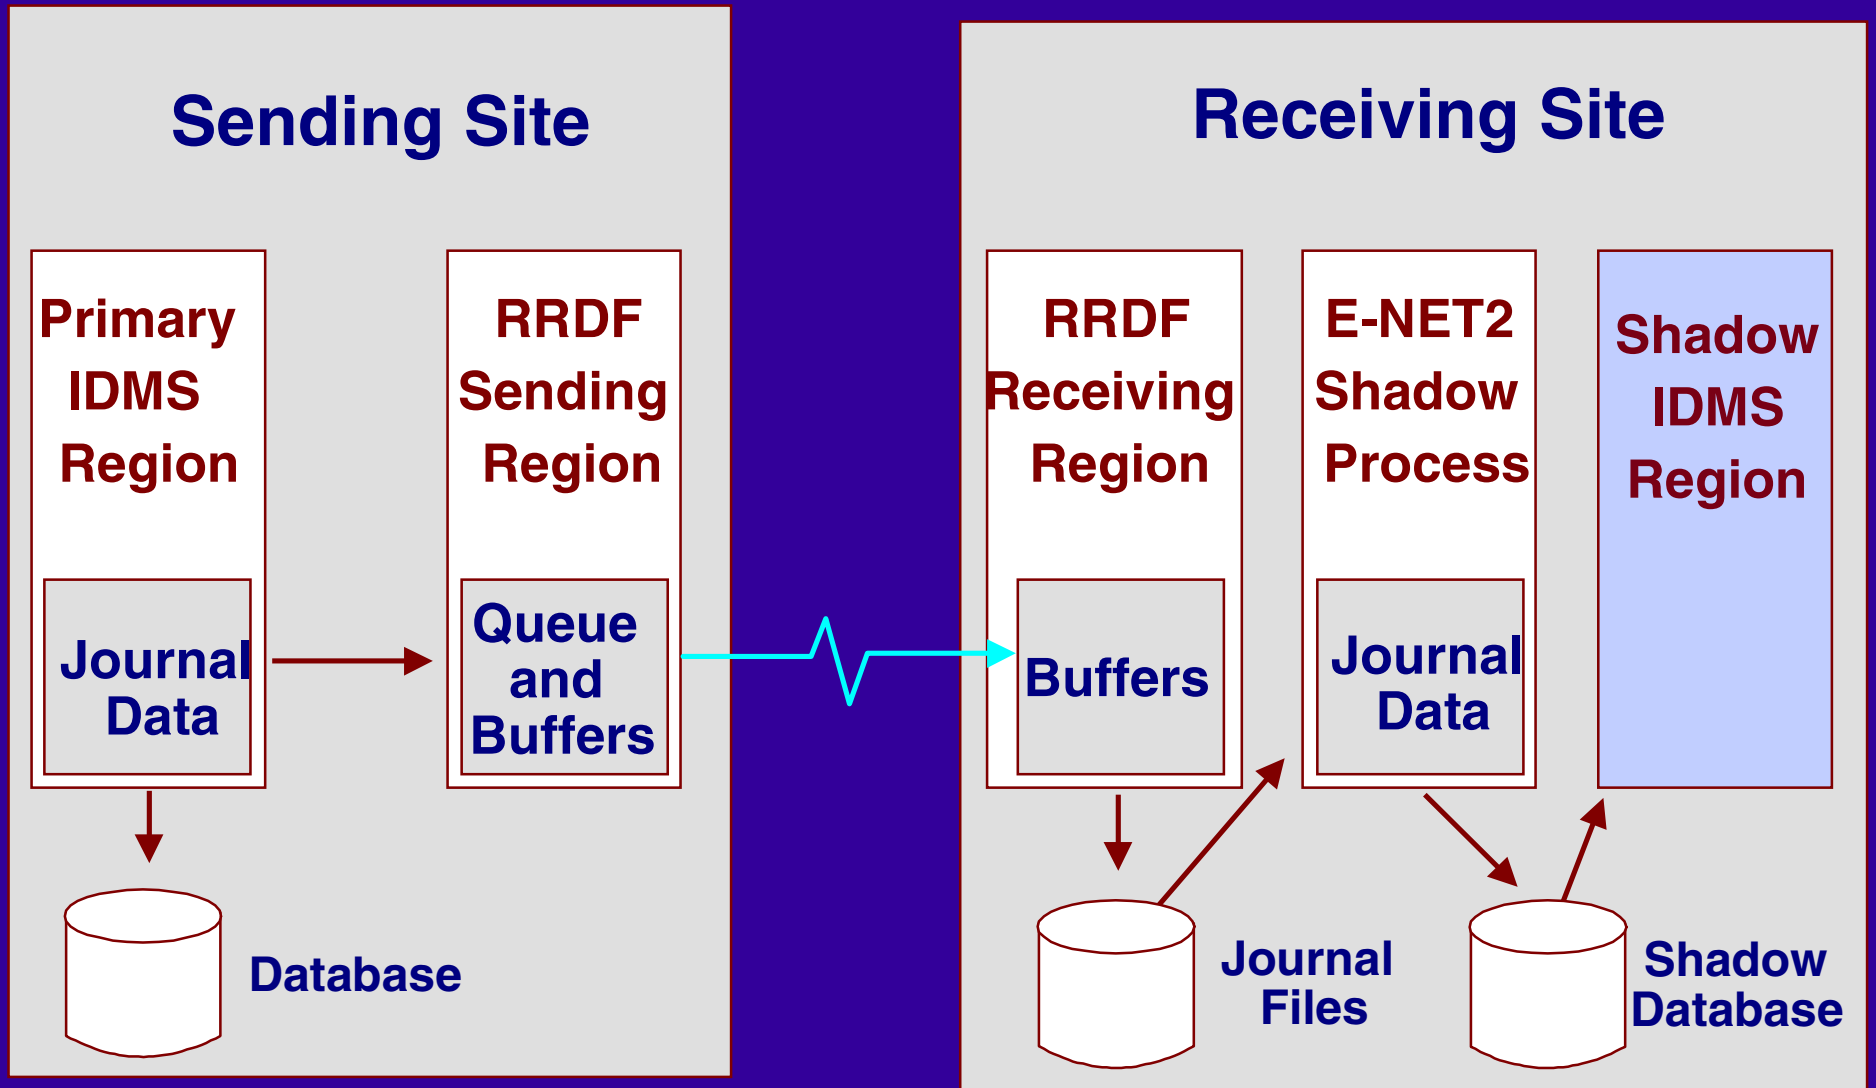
Sending Site

Primary IDMS Region

Journal Data

RRDF Sending Region

Queue and Buffers

Database

Receiving Site

RRDF Receiving Region

Buffers

E-NET2 Shadow Process

Journal Data

Shadow IDMS Region

Journal Files

Shadow Database